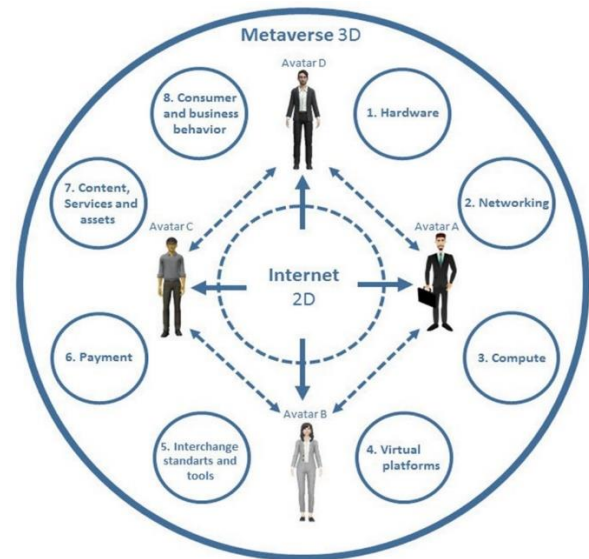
Metaverse 3D

Avatar D

8. Consumer and business behavior

1. Hardware

7. Content, Services and assets

2. Networking

Avatar C

Avatar A

Internet 2D

6. Payment

3. Compute

Avatar B

5. Interchange standarts and tools

4. Virtual platforms